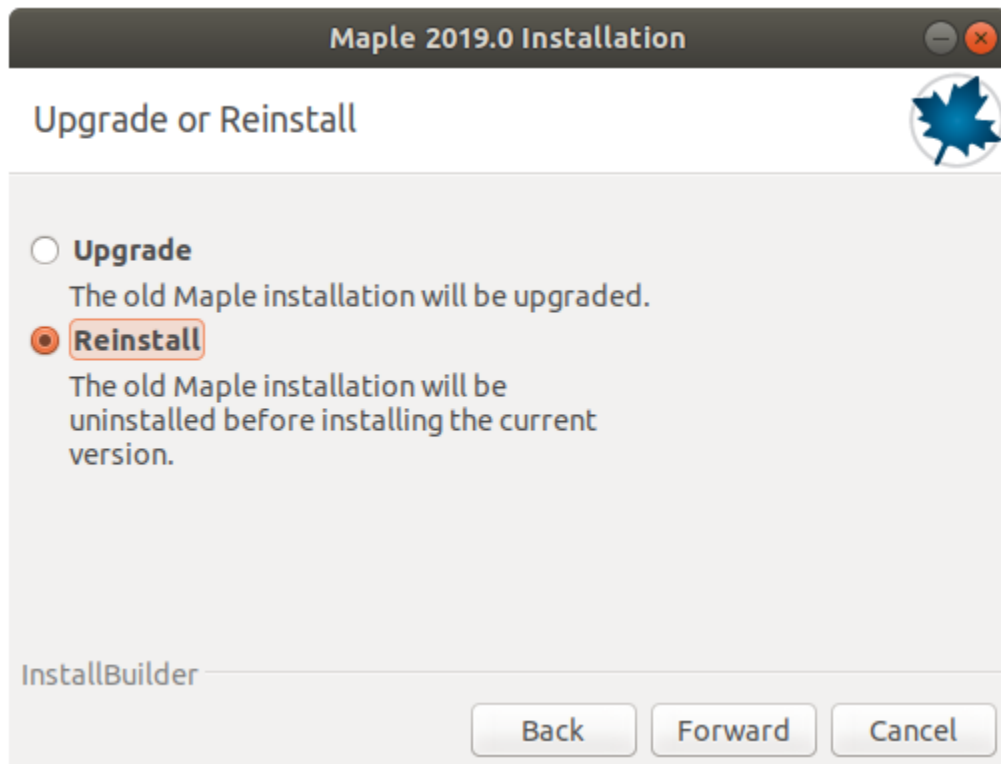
Maple 2019.0 Installation

Upgrade or Reinstall

Upgrade

The old Maple installation will be upgraded.

Reinstall

The old Maple installation will be uninstalled before installing the current version.

InstallBuilder

Back Forward Cancel